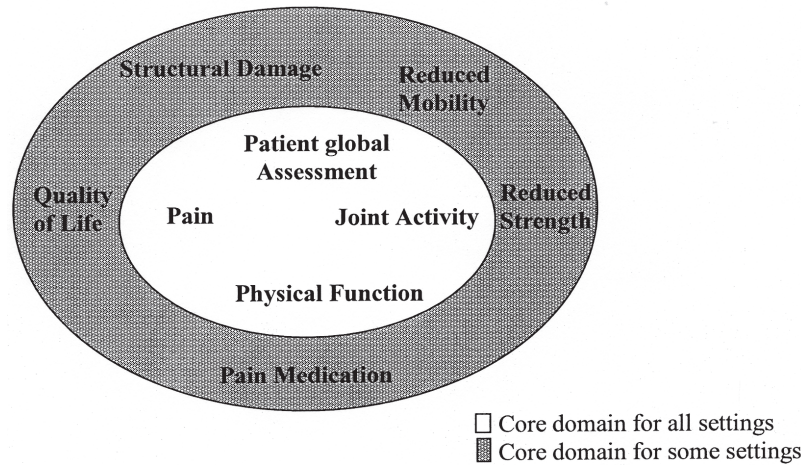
Structural Damage

Reduced Mobility

Patient global Assessment

Quality of Life

Pain

Joint Activity

Reduced Strength

Physical Function

Pain Medication

☐ Core domain for all settings
▨ Core domain for some settings